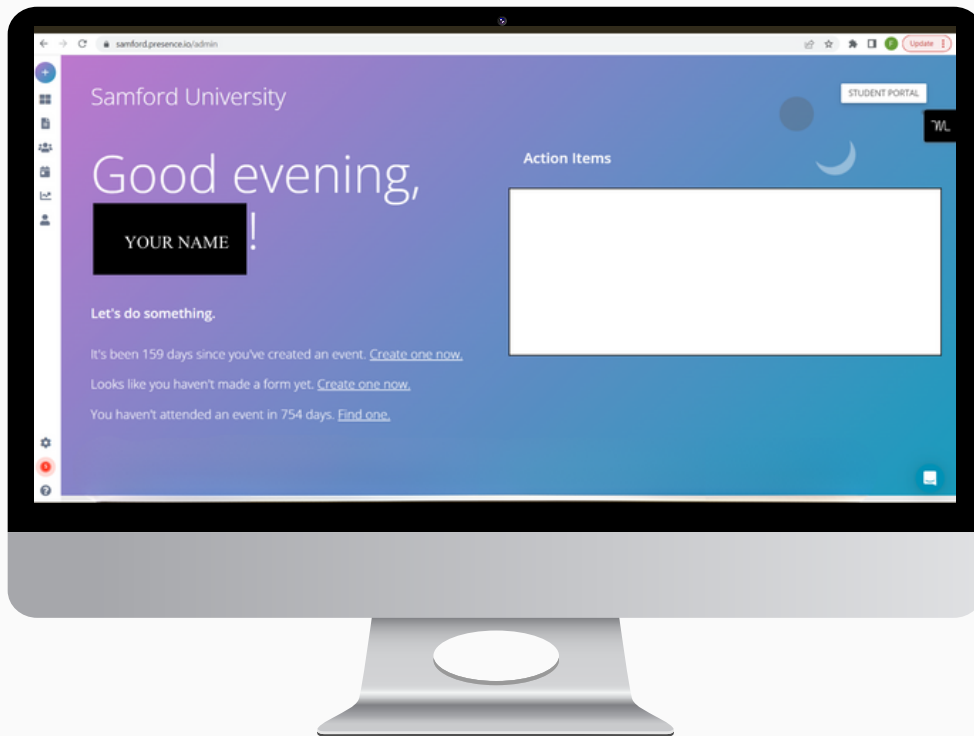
samford.presence.io/admin

Update

Samford University

STUDENT PORTAL

Good evening,

YOUR NAME !

Action Items

Let's do something.

It's been 159 days since you've created an event. Create one now.

Looks like you haven't made a form yet. Create one now.

You haven't attended an event in 754 days. Find one.